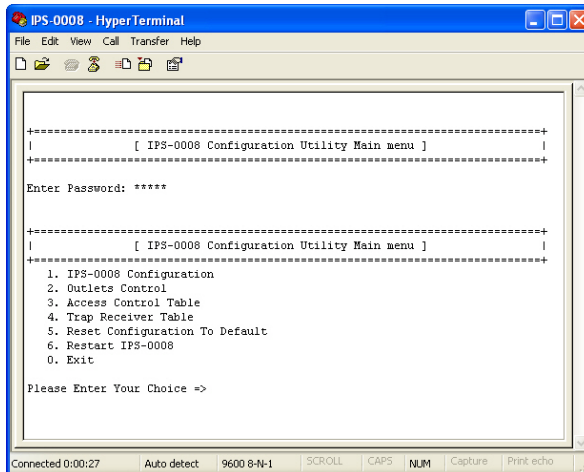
IPS-0008 - HyperTerminal

File Edit View Call Transfer Help

+==========================================================================+
| [ IPS-0008 Configuration Utility Main menu ] |
+==========================================================================+

Enter Password: *****

+==========================================================================+
| [ IPS-0008 Configuration Utility Main menu ] |
+==========================================================================+
1. IPS-0008 Configuration
2. Outlets Control
3. Access Control Table
4. Trap Receiver Table
5. Reset Configuration To Default
6. Restart IPS-0008
0. Exit

Please Enter Your Choice =>

Connected 0:00:27 | Auto detect | 9600 8-N-1 | SCROLL | CAPS | NUM | Capture | Print echo